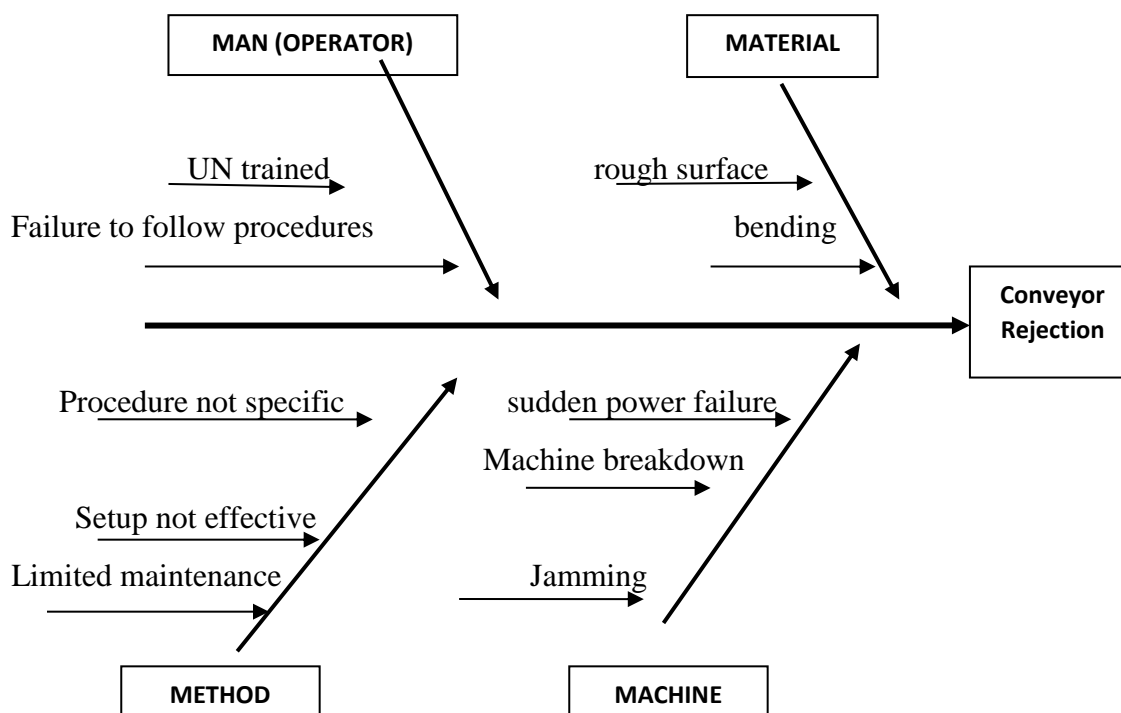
MAN (OPERATOR)

MATERIAL

UN trained

Failure to follow procedures

rough surface

bending

Conveyor Rejection

Procedure not specific

Setup not effective

Limited maintenance

sudden power failure

Machine breakdown

Jamming

METHOD

MACHINE